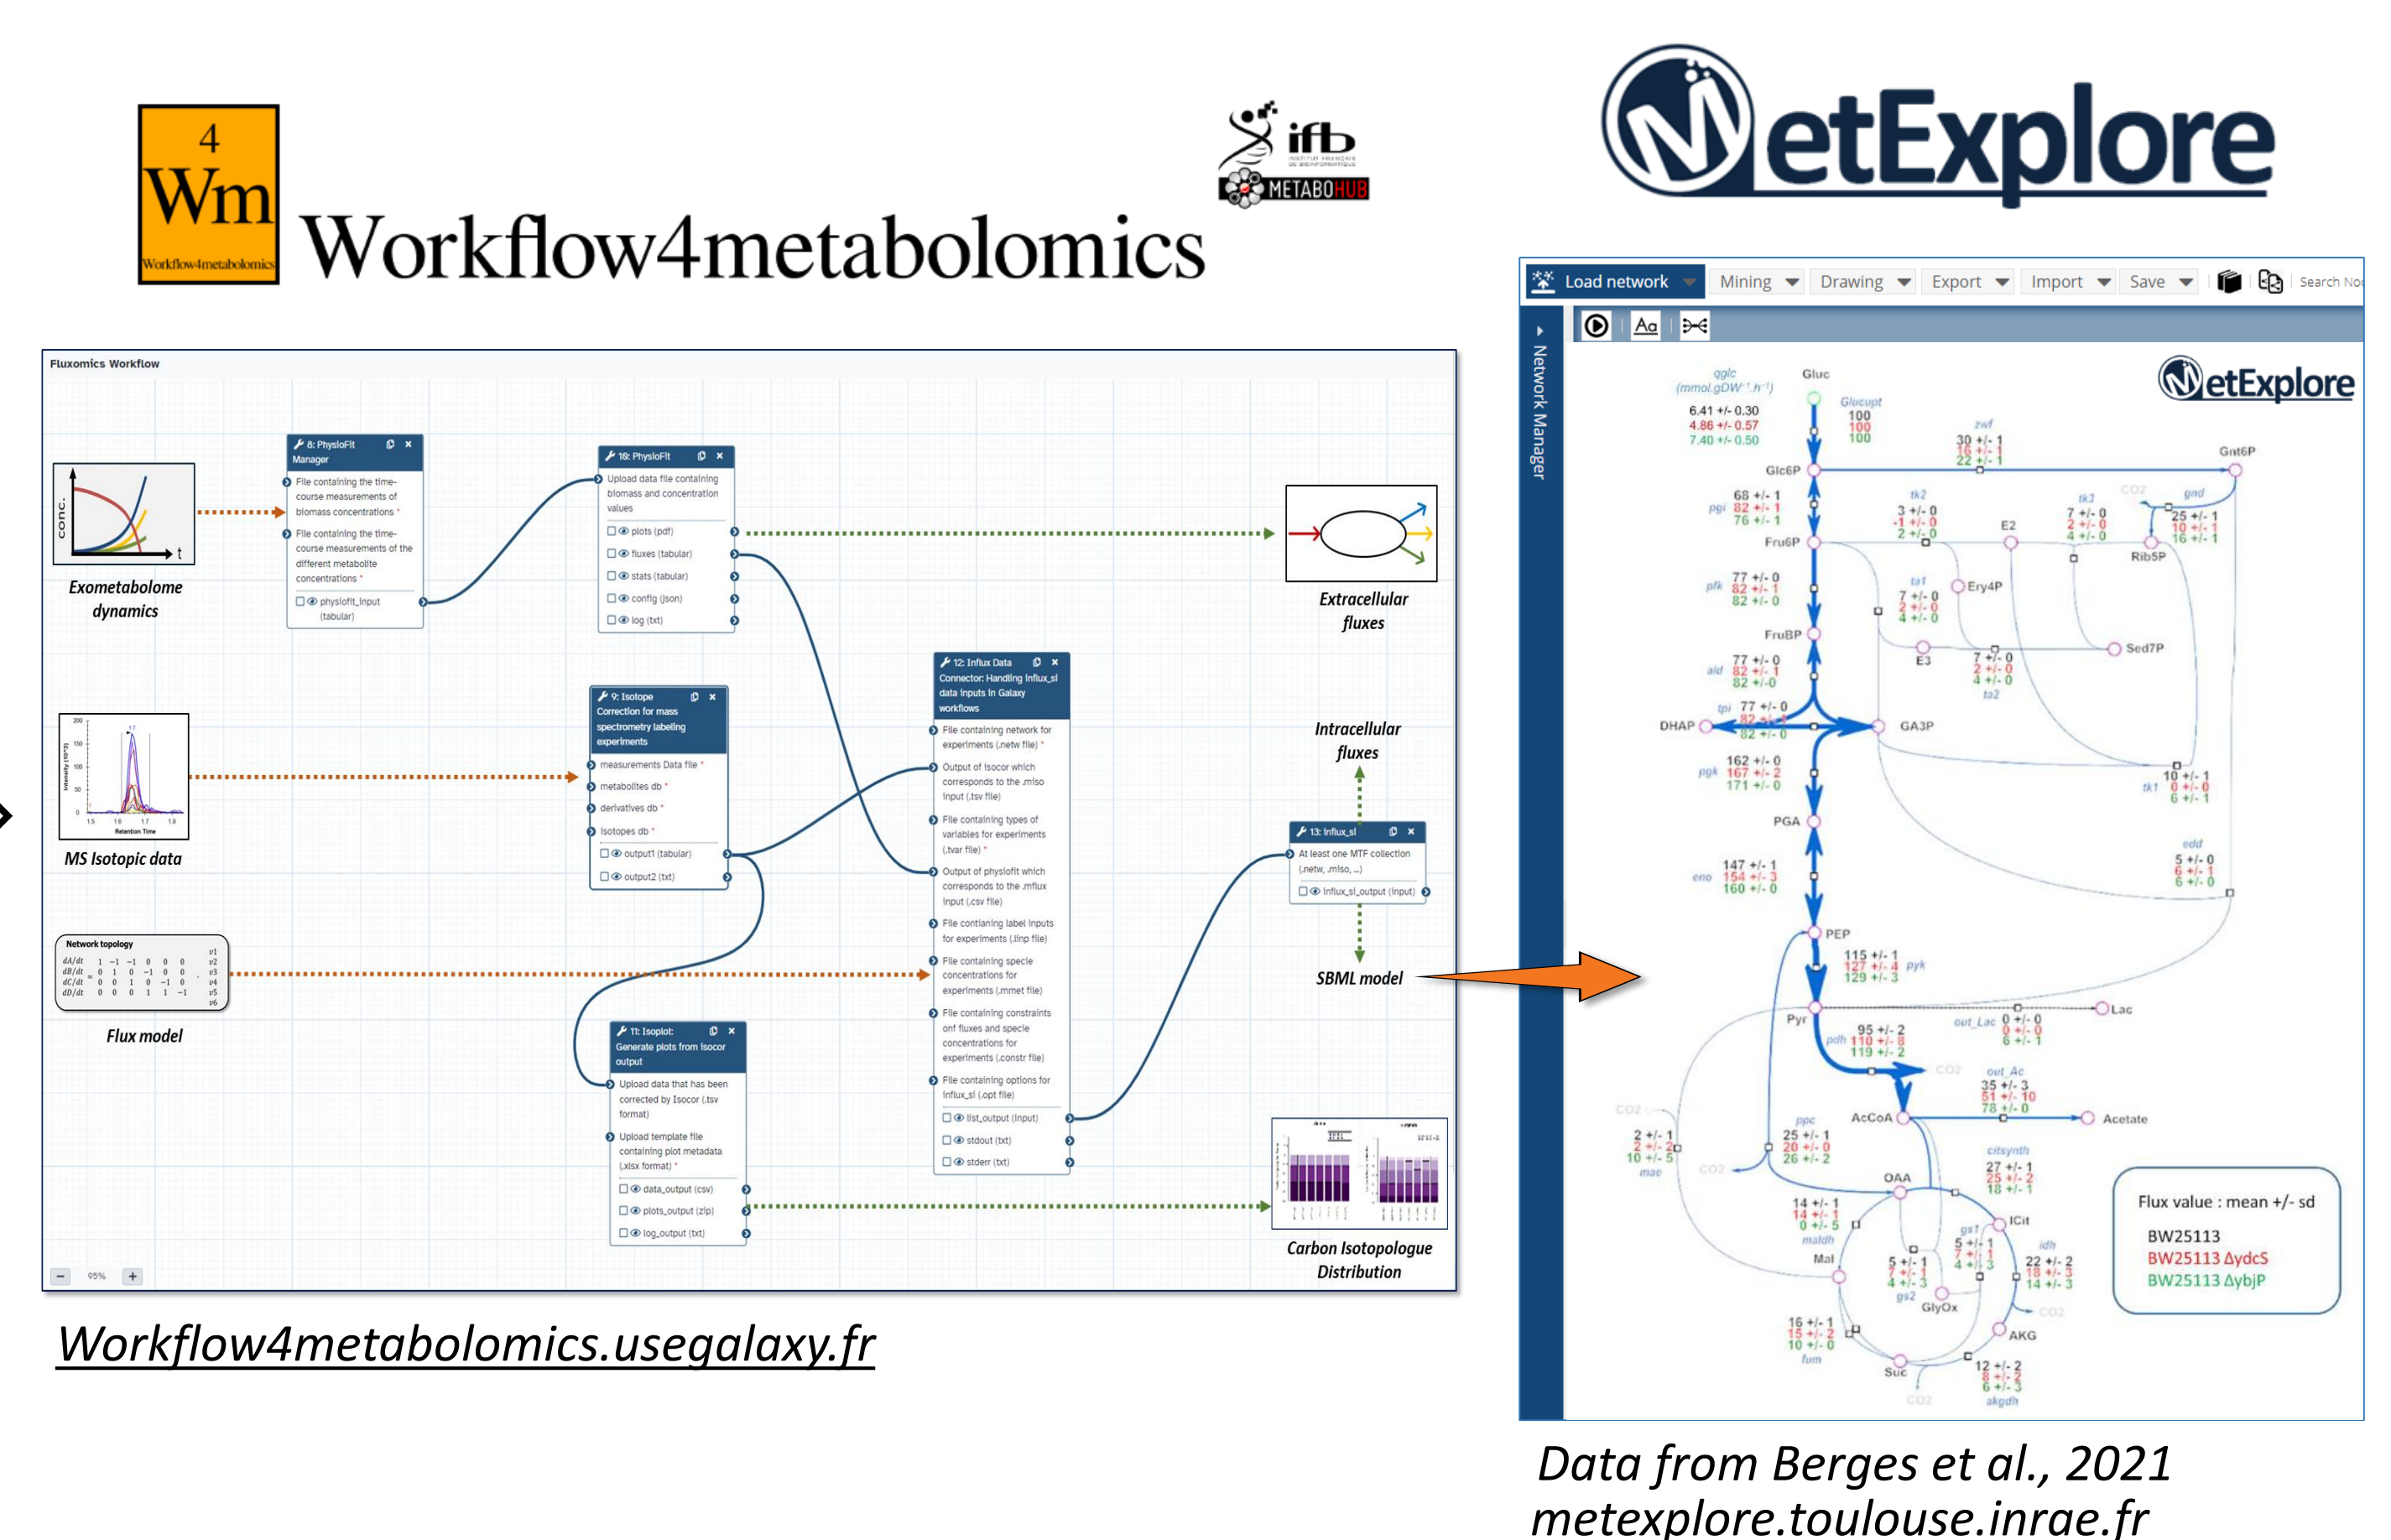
4
Wm
Workflow4metabolomics

Workflow4metabolomics

ifb
METABOHUB

MetExplore

Fluxomics Workflow

Exometabolome dynamics

MS Isotopic data

Flux model

8: PhysioFit Manager
File containing the time-course measurements of biomass concentrations
File containing the time-course measurements of the different metabolite concentrations
physiofit_input (tabular)

10: PhysioFit
Upload data file containing biomass and concentration values
plots (pdf)
fluxes (tabular)
stats (tabular)
config (json)
log (txt)

9: Isotope Correction for mass spectrometry labeling experiments
measurements Data file
metabolites db
derivatives db
isotopes db
output1 (tabular)
output2 (txt)

12: Influx Data Connector: Handling Influx_si data inputs in Galaxy workflows
File containing network for experiments (.netw file)
Output of Isocor which corresponds to the .miso input (.tsv file)
File containing types of variables for experiments (.tvar file)
Output of physiofit which corresponds to the .mflux input (.csv file)
File containing label inputs for experiments (.linp file)
File containing specie concentrations for experiments (.mmet file)
File containing constraints onf fluxes and specie concentrations for experiments (.cnstr file)
File containing options for Influx_si (.opt file)
list_output (input)
stdout (txt)
stderr (txt)

11: Isoplot: Generate plots from Isocor output
Upload data that has been corrected by Isocor (.tsv format)
Upload template file containing plot metadata (.xlsx format)
data_output (csv)
plots_output (zip)
log_output (txt)

13: Influx_si
At least one MTF collection (.netw, .miso, ...)
influx_si_output (input)

Extracellular fluxes

Intracellular fluxes

SBML model

Carbon Isotopologue Distribution

95%

Workflow4metabolomics.usegalaxy.fr

Load network | Mining | Drawing | Export | Import | Save | Search No

Network Manager

MetExplore

Gluc
6.41 +/- 0.30
4.86 +/- 0.57
7.40 +/- 0.50
Glucupt 100 100 100
Glc6P
Gnt6P
zwf 30 +/- 1 16 +/- 1 22 +/- 1
pgi 68 +/- 1 82 +/- 1 76 +/- 1
Fru6P
E2
Rib5P
Ery4P
Sed7P
FruBP
E3
DHAP
GA3P
PGA
PEP
Pyr
Lac
AcCoA
Acetate
OAA
ICit
Mal
GlyOx
AKG
Suc

Flux value : mean +/- sd
BW25113
BW25113 ΔydcS
BW25113 ΔybjP

Data from Berges et al., 2021
metexplore.toulouse.inrae.fr